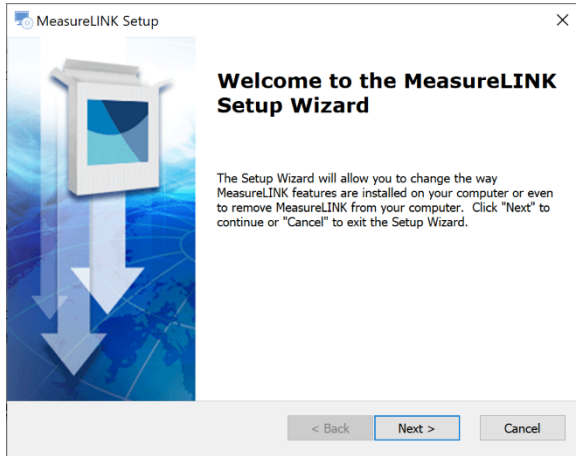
MeasureLINK Setup

×

Welcome to the MeasureLINK Setup Wizard

The Setup Wizard will allow you to change the way MeasureLINK features are installed on your computer or even to remove MeasureLINK from your computer. Click "Next" to continue or "Cancel" to exit the Setup Wizard.

< Back

Next >

Cancel